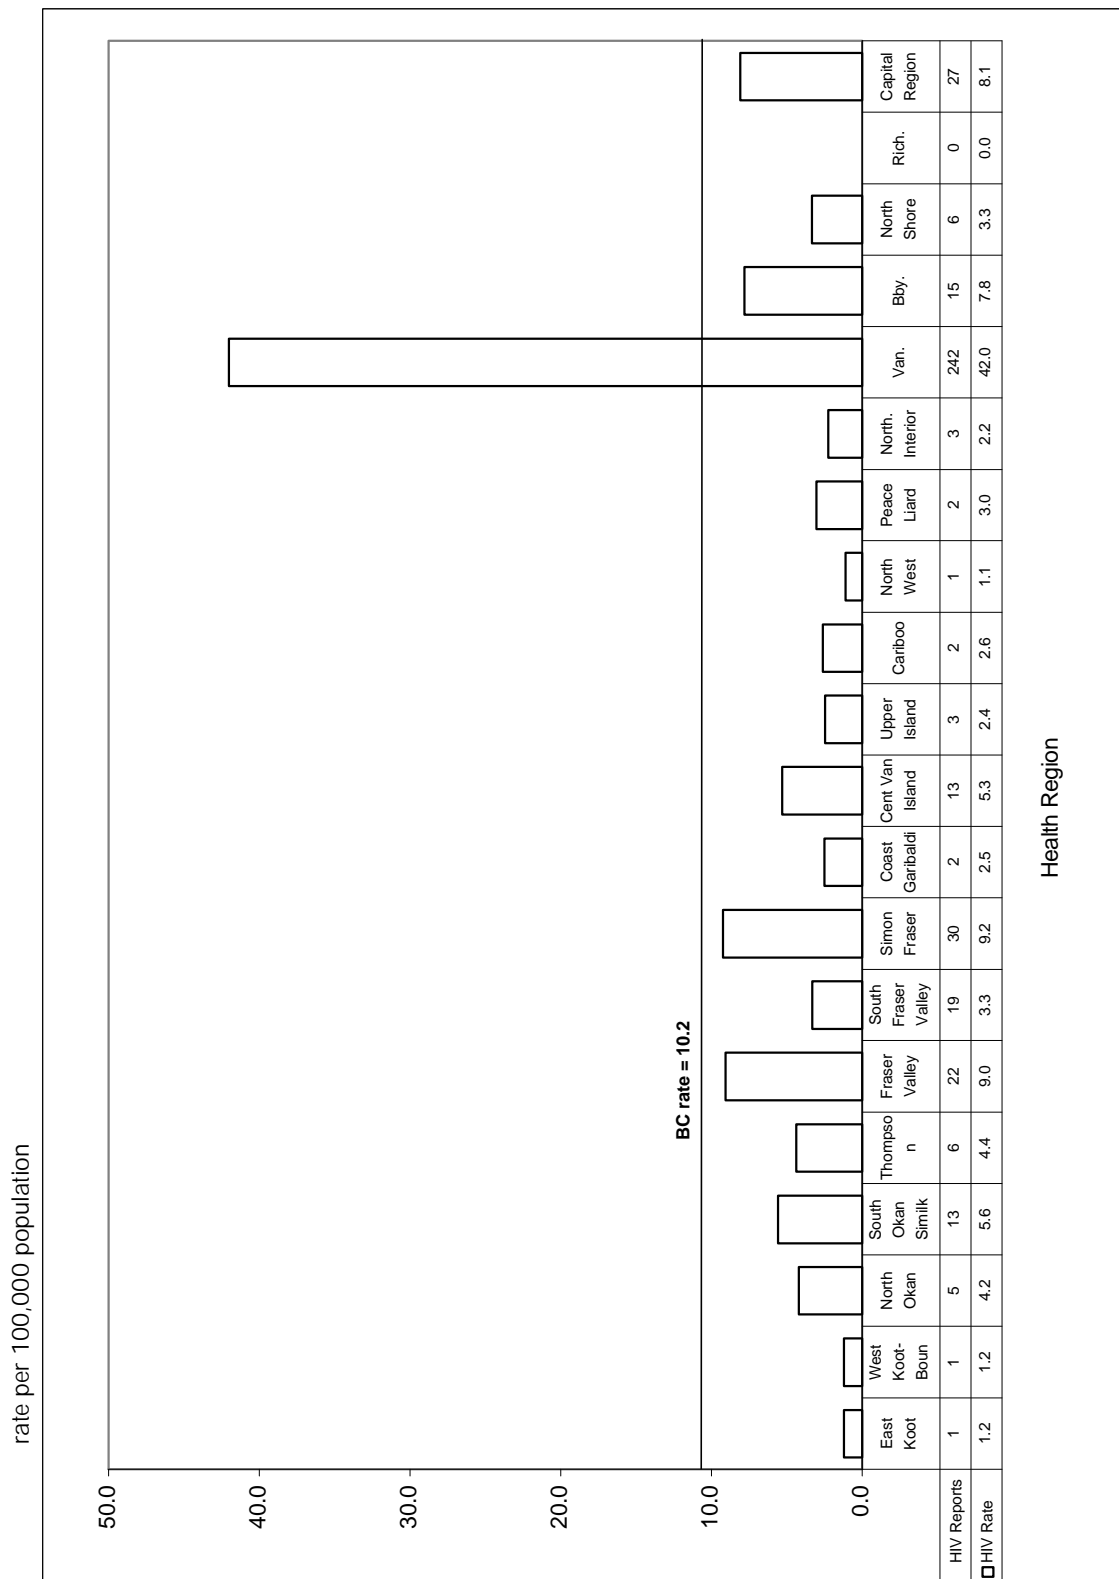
rate per 100,000 population

50.0
40.0
30.0
20.0
10.0
0.0

BC rate = 10.2

| | East Koot | West Koot-Boun | North Okan | South Okan Similk | Thompson | Fraser Valley | South Fraser Valley | Simon Fraser | Coast Garibaldi | Cent Van Island | Upper Island | Cariboo | North West | Peace Liard | North. Interior | Van. | Bby. | North Shore | Rich. | Capital Region |
|---|---|---|---|---|---|---|---|---|---|---|---|---|---|---|---|---|---|---|---|---|
| HIV Reports | 1 | 1 | 5 | 13 | 6 | 22 | 19 | 30 | 2 | 13 | 3 | 2 | 1 | 2 | 3 | 242 | 15 | 6 | 0 | 27 |
| □HIV Rate | 1.2 | 1.2 | 4.2 | 5.6 | 4.4 | 9.0 | 3.3 | 9.2 | 2.5 | 5.3 | 2.4 | 2.6 | 1.1 | 3.0 | 2.2 | 42.0 | 7.8 | 3.3 | 0.0 | 8.1 |

Health Region